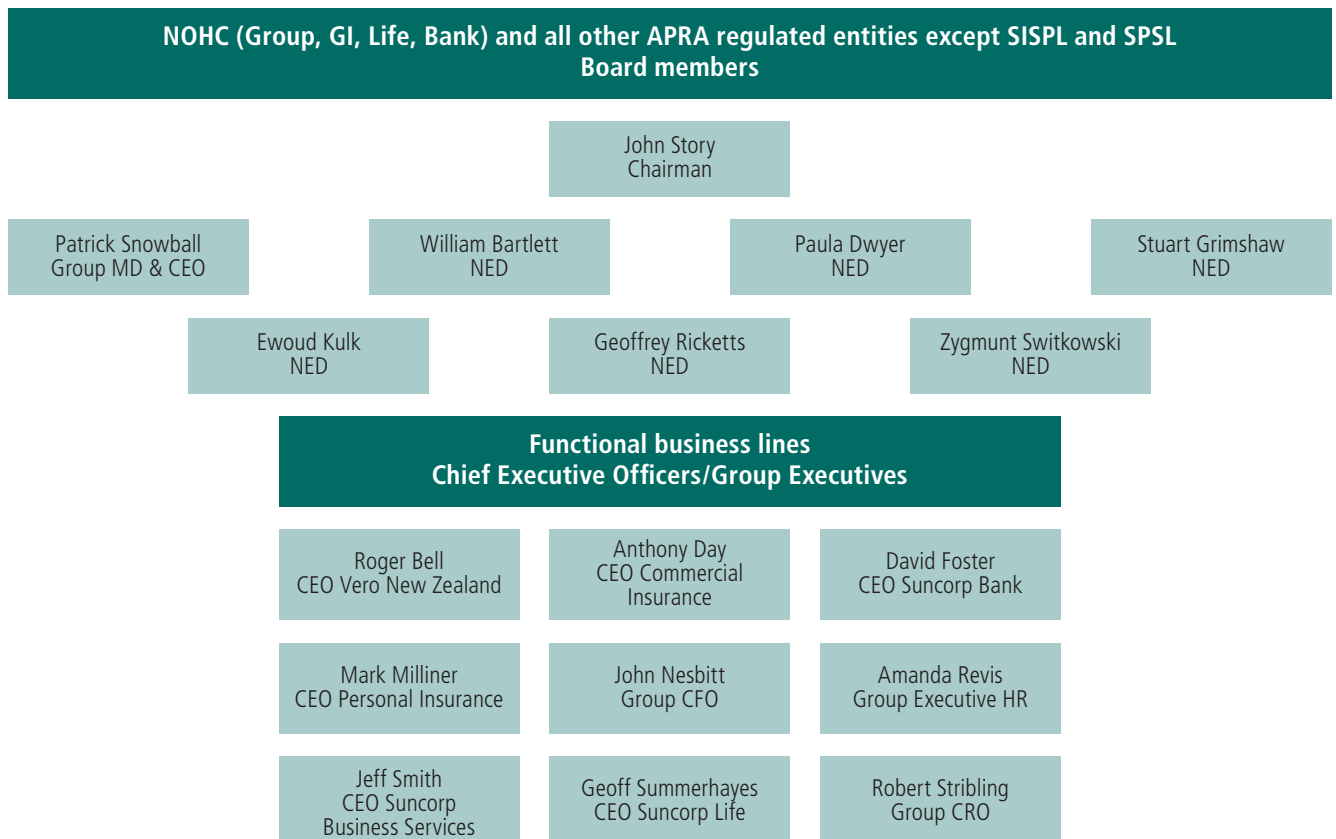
NOHC (Group, GI, Life, Bank) and all other APRA regulated entities except SISPL and SPSL
Board members

John Story
Chairman

Patrick Snowball
Group MD & CEO

William Bartlett
NED

Paula Dwyer
NED

Stuart Grimshaw
NED

Ewoud Kulk
NED

Geoffrey Ricketts
NED

Zygmunt Switkowski
NED

Functional business lines
Chief Executive Officers/Group Executives

Roger Bell
CEO Vero New Zealand

Anthony Day
CEO Commercial Insurance

David Foster
CEO Suncorp Bank

Mark Milliner
CEO Personal Insurance

John Nesbitt
Group CFO

Amanda Revis
Group Executive HR

Jeff Smith
CEO Suncorp Business Services

Geoff Summerhayes
CEO Suncorp Life

Robert Stribling
Group CRO